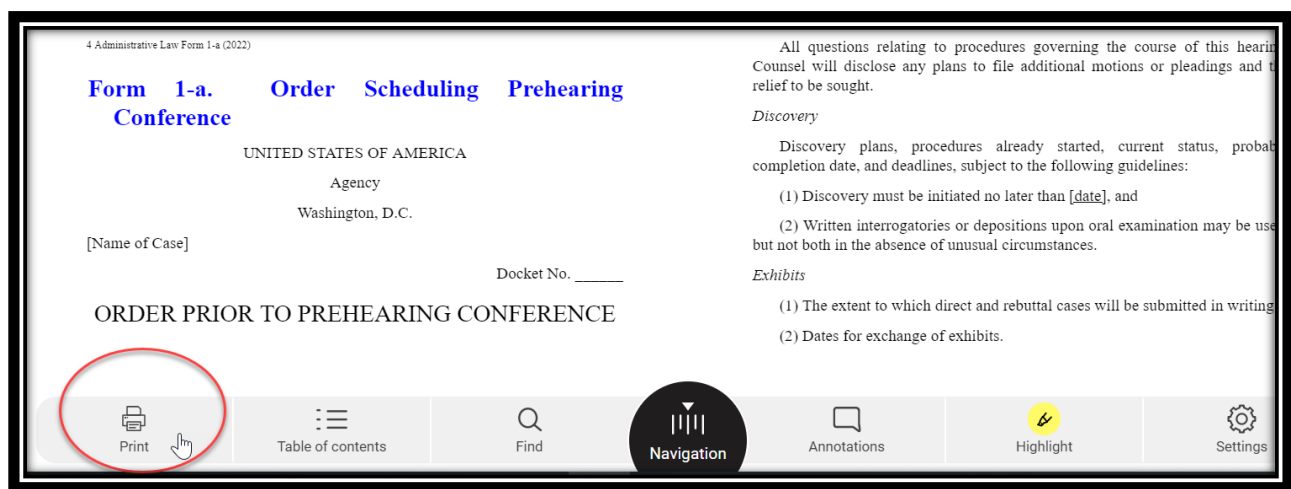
4 Administrative Law Form 1-a (2022)

Form 1-a. Order Scheduling Prehearing Conference

UNITED STATES OF AMERICA

Agency

Washington, D.C.

[Name of Case]

Docket No. ______

ORDER PRIOR TO PREHEARING CONFERENCE

All questions relating to procedures governing the course of this hearin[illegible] Counsel will disclose any plans to file additional motions or pleadings and t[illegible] relief to be sought.

Discovery

Discovery plans, procedures already started, current status, probab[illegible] completion date, and deadlines, subject to the following guidelines:

(1) Discovery must be initiated no later than [date], and

(2) Written interrogatories or depositions upon oral examination may be use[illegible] but not both in the absence of unusual circumstances.

Exhibits

(1) The extent to which direct and rebuttal cases will be submitted in writing

(2) Dates for exchange of exhibits.

Print

Table of contents

Find

Navigation

Annotations

Highlight

Settings